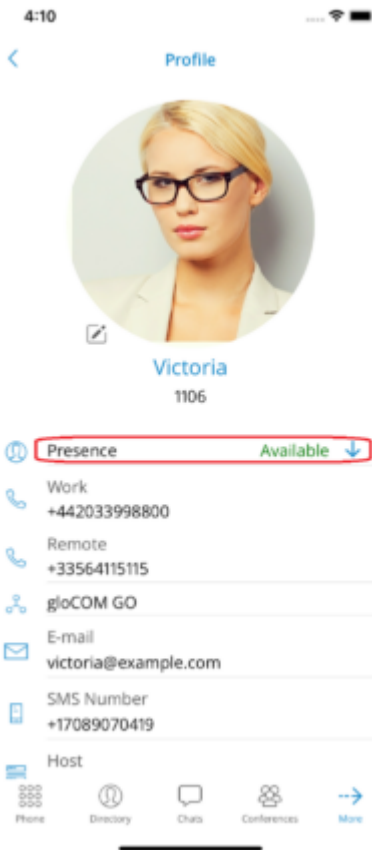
4:10

Profile

Victoria
1106

Presence Available

Work
+442033998800

Remote
+33564115115

gloCOM GO

E-mail
victoria@example.com

SMS Number
+17089070419

Host

Phone Directory Chats Conferences More